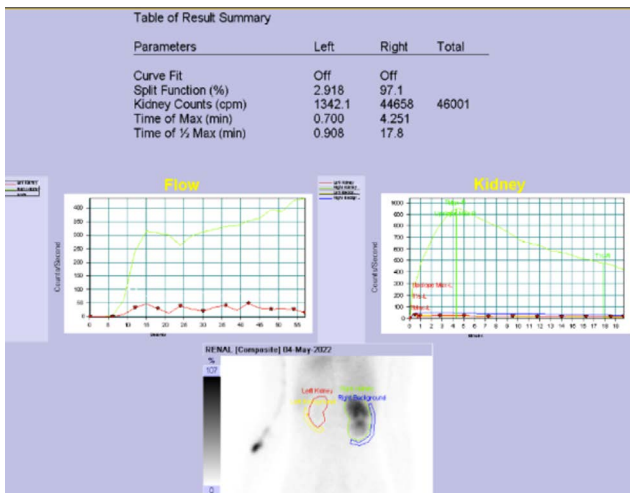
Table of Result Summary

| Parameters | Left | Right | Total |
|---|---|---|---|
| Curve Fit | Off | Off | |
| Split Function (%) | 2.918 | 97.1 | |
| Kidney Counts (cpm) | 1342.1 | 44658 | 46001 |
| Time of Max (min) | 0.700 | 4.251 | |
| Time of ½ Max (min) | 0.908 | 17.8 | |

Flow

400
350
300
250
200
150
100
50
0

Counts/Second

0 5 10 15 20 25 30 35 40 45 50 55

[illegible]

Kidney

9000
8000
7000
6000
5000
4000
3000
2000
1000
0

Counts/Second

0 1 2 3 4 5 6 7 8 9 10 11 12 13 14 15 16 17 18 19

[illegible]

RENAL [Composite] 04-May-2022

%
107

Left Kidney
Right Kidney
Right Background

0